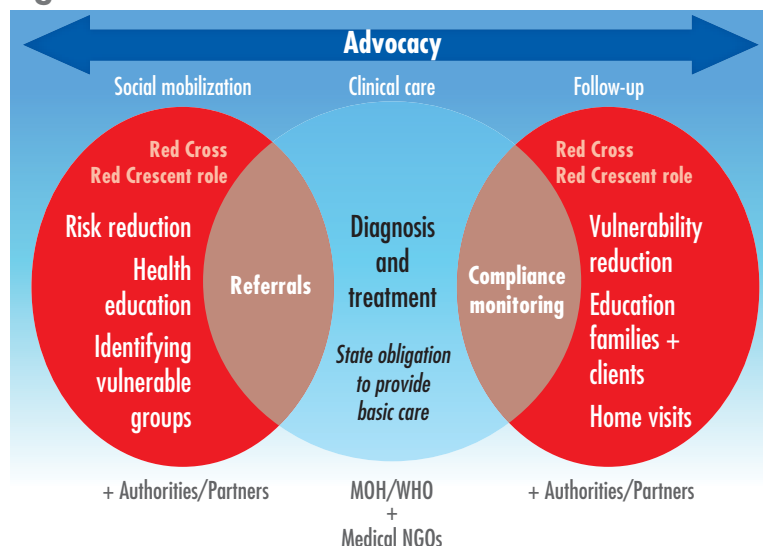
Advocacy

Social mobilization

Clinical care

Follow-up

Red Cross
Red Crescent role

Risk reduction

Health education

Identifying vulnerable groups

Referrals

Diagnosis and treatment

State obligation to provide basic care

Compliance monitoring

Red Cross
Red Crescent role

Vulnerability reduction

Education families + clients

Home visits

+ Authorities/Partners

MOH/WHO
+
Medical NGOs

+ Authorities/Partners